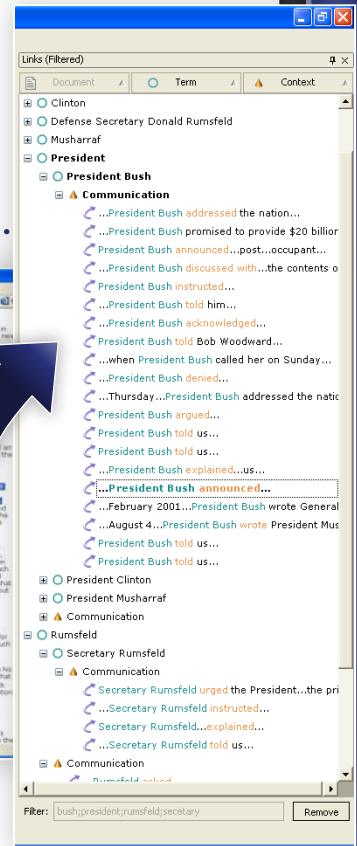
Links (Filtered)

Document | Term | Context

Clinton
Defense Secretary Donald Rumsfeld
Musharraf
President
President Bush
Communication
...President Bush addressed the nation...
...President Bush promised to provide $20 billion
President Bush announced...post...occupant...
...President Bush discussed with...the contents o
President Bush instructed...
...President Bush told him...
...President Bush acknowledged...
President Bush told Bob Woodward...
...when President Bush called her on Sunday...
...President Bush denied...
...Thursday...President Bush addressed the natio
President Bush argued...
President Bush told us...
President Bush told us...
...President Bush explained...us...
...President Bush announced...
...February 2001...President Bush wrote General
...August 4...President Bush wrote President Mus
President Bush told us...
President Bush told us...
President Clinton
President Musharraf
Communication
Rumsfeld
Secretary Rumsfeld
Communication
Secretary Rumsfeld urged the President...the pri
...Secretary Rumsfeld instructed...
Secretary Rumsfeld...explained...
...Secretary Rumsfeld told us...
Communication
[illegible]

Filter: bush;president;rumsfeld;secetary
Remove